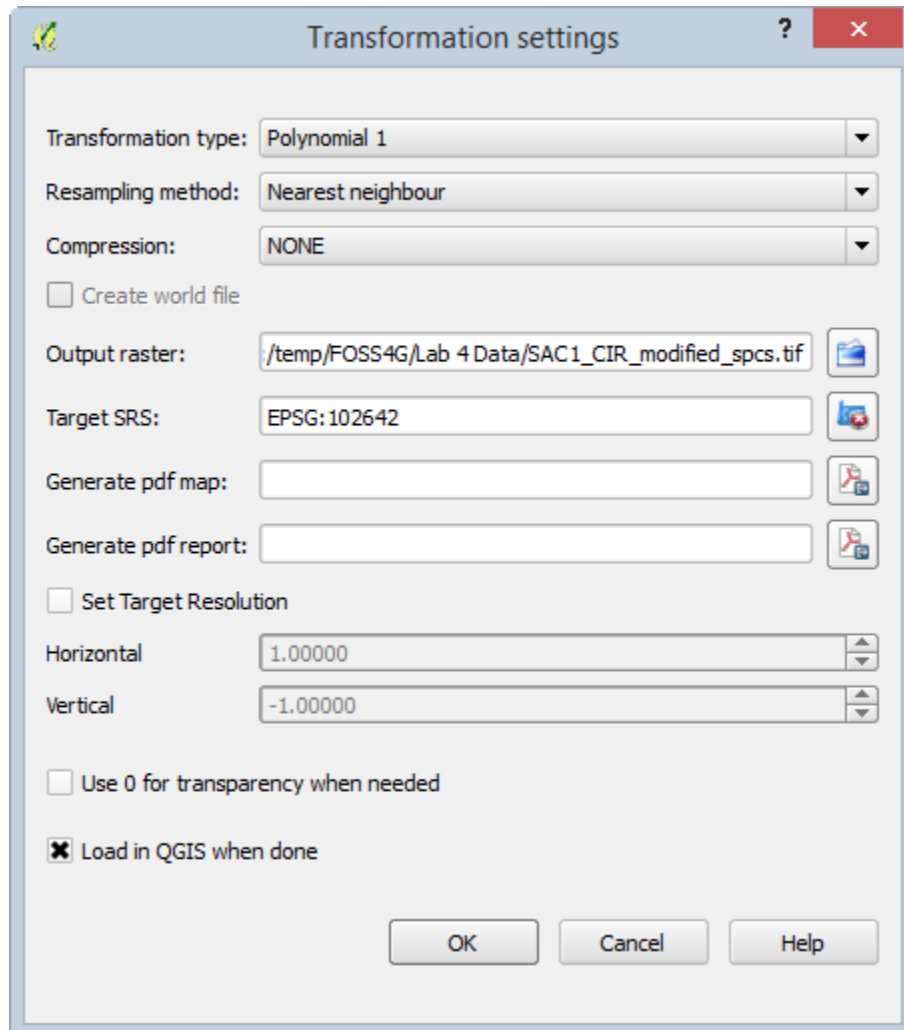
Transformation settings

?

✕

Transformation type: Polynomial 1

Resampling method: Nearest neighbour

Compression: NONE

Create world file

Output raster: /temp/FOSS4G/Lab 4 Data/SAC1_CIR_modified_spcs.tif

Target SRS: EPSG:102642

Generate pdf map:

Generate pdf report:

Set Target Resolution

Horizontal 1.00000

Vertical -1.00000

Use 0 for transparency when needed

Load in QGIS when done

OK

Cancel

Help